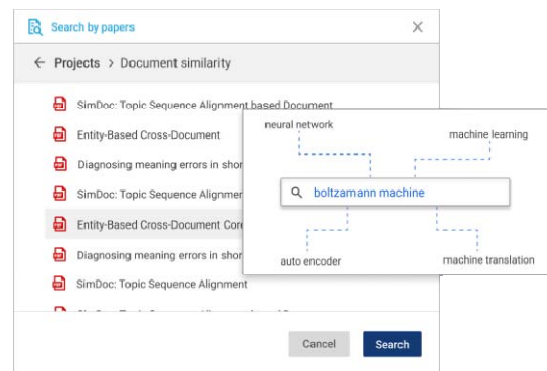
Search by papers

× 

← Projects > Document similarity

SimDoc: Topic Sequence Alignment based Document

Entity-Based Cross-Document

Diagnosing meaning errors in shor

SimDoc: Topic Sequence Alignmer

Entity-Based Cross-Document Cor

Diagnosing meaning errors in shor

SimDoc: Topic Sequence Alignment

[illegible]

neural network

machine learning

boltzamann machine

auto encoder

machine translation

Cancel

Search